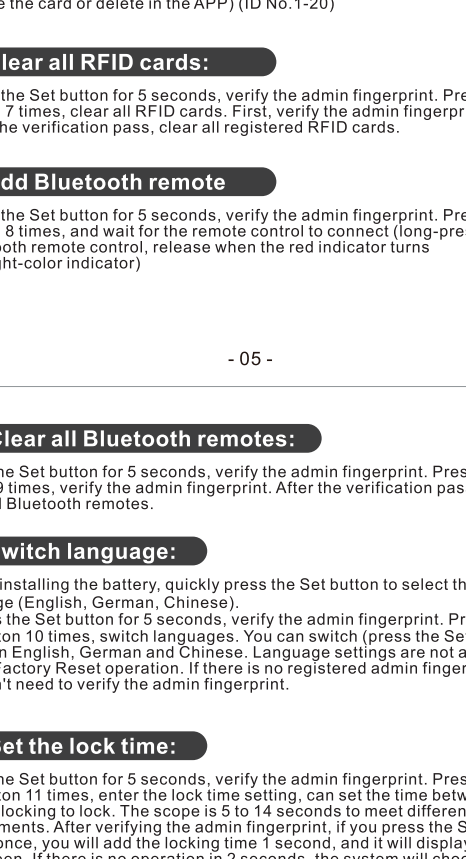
e the card or delete in the APP) (ID No.1-20)

lear all RFID cards:

the Set button for 5 seconds, verify the admin fingerprint. Pre 7 times, clear all RFID cards. First, verify the admin fingerpr he verification pass, clear all registered RFID cards.

dd Bluetooth remote

the Set button for 5 seconds, verify the admin fingerprint. Pre 8 times, and wait for the remote control to connect (long-pre ooth remote control, release when the red indicator turns ght-color indicator)

- 05 -

Clear all Bluetooth remotes:

he Set button for 5 seconds, verify the admin fingerprint. Pres 9 times, verify the admin fingerprint. After the verification pas l Bluetooth remotes.

witch language:

installing the battery, quickly press the Set button to select th ge (English, German, Chinese).
s the Set button for 5 seconds, verify the admin fingerprint. Pr ton 10 times, switch languages. You can switch (press the Se n English, German and Chinese. Language settings are not a Factory Reset operation. If there is no registered admin finger n't need to verify the admin fingerprint.

et the lock time:

he Set button for 5 seconds, verify the admin fingerprint. Pres ton 11 times, enter the lock time setting, can set the time betw locking to lock. The scope is 5 to 14 seconds to meet differen ments. After verifying the admin fingerprint, if you press the S once, you will add the locking time 1 second, and it will display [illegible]